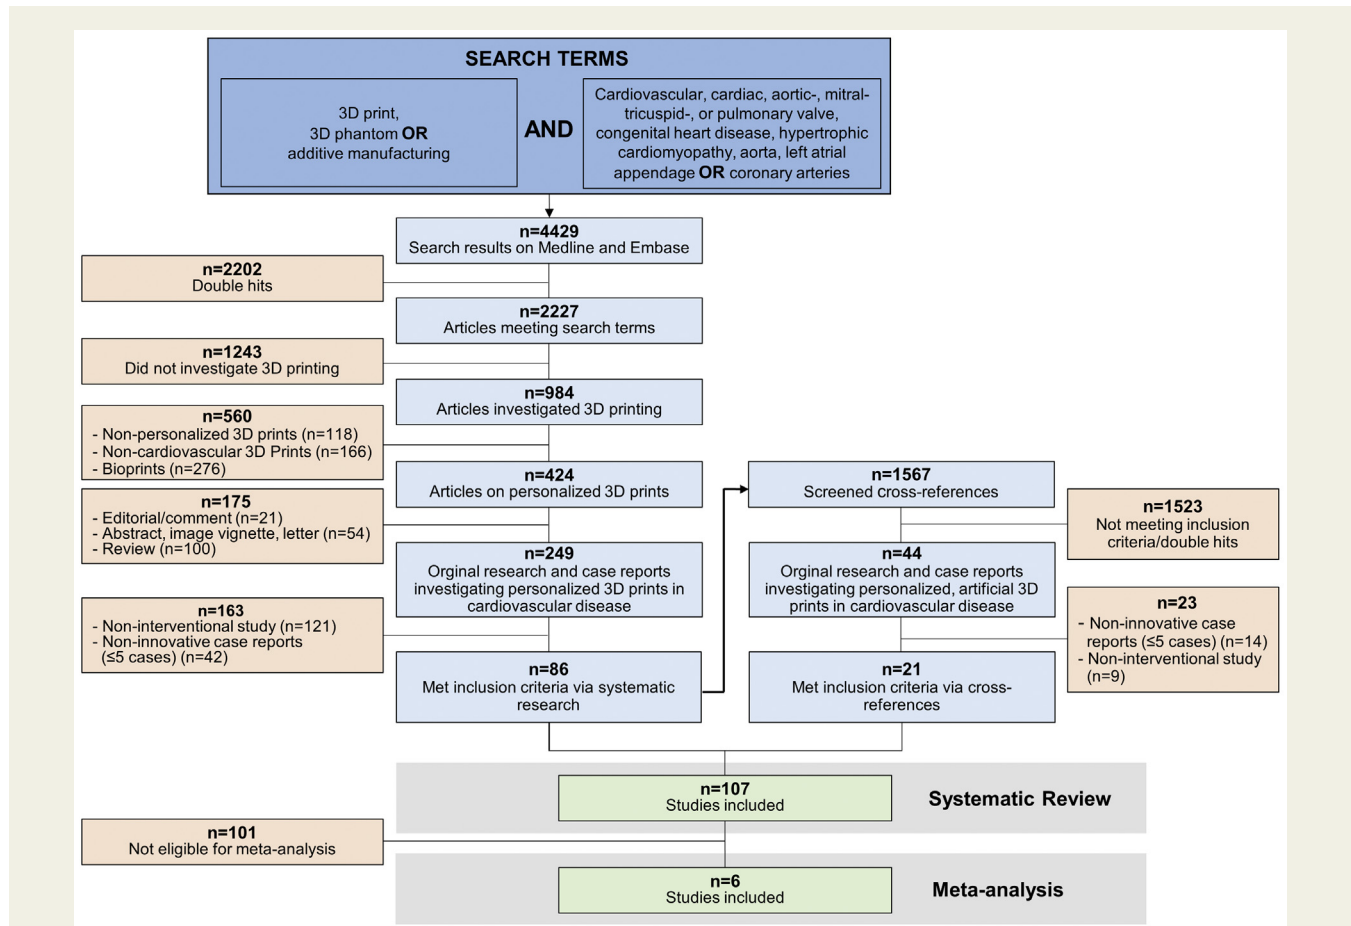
SEARCH TERMS

3D print, 3D phantom **OR** additive manufacturing

AND

Cardiovascular, cardiac, aortic-, mitral-tricuspid-, or pulmonary valve, congenital heart disease, hypertrophic cardiomyopathy, aorta, left atrial appendage **OR** coronary arteries

n=4429
Search results on Medline and Embase

n=2202
Double hits

n=2227
Articles meeting search terms

n=1243
Did not investigate 3D printing

n=984
Articles investigated 3D printing

n=560
- Non-personalized 3D prints (n=118)
- Non-cardiovascular 3D Prints (n=166)
- Bioprints (n=276)

n=424
Articles on personalized 3D prints

n=175
- Editorial/comment (n=21)
- Abstract, image vignette, letter (n=54)
- Review (n=100)

n=249
Orginal research and case reports investigating personalized 3D prints in cardiovascular disease

n=163
- Non-interventional study (n=121)
- Non-innovative case reports (≤5 cases) (n=42)

n=86
Met inclusion criteria via systematic research

n=1567
Screened cross-references

n=1523
Not meeting inclusion criteria/double hits

n=44
Orginal research and case reports investigating personalized, artificial 3D prints in cardiovascular disease

n=23
- Non-innovative case reports (≤5 cases) (n=14)
- Non-interventional study (n=9)

n=21
Met inclusion criteria via cross-references

n=107
Studies included

Systematic Review

n=101
Not eligible for meta-analysis

n=6
Studies included

Meta-analysis